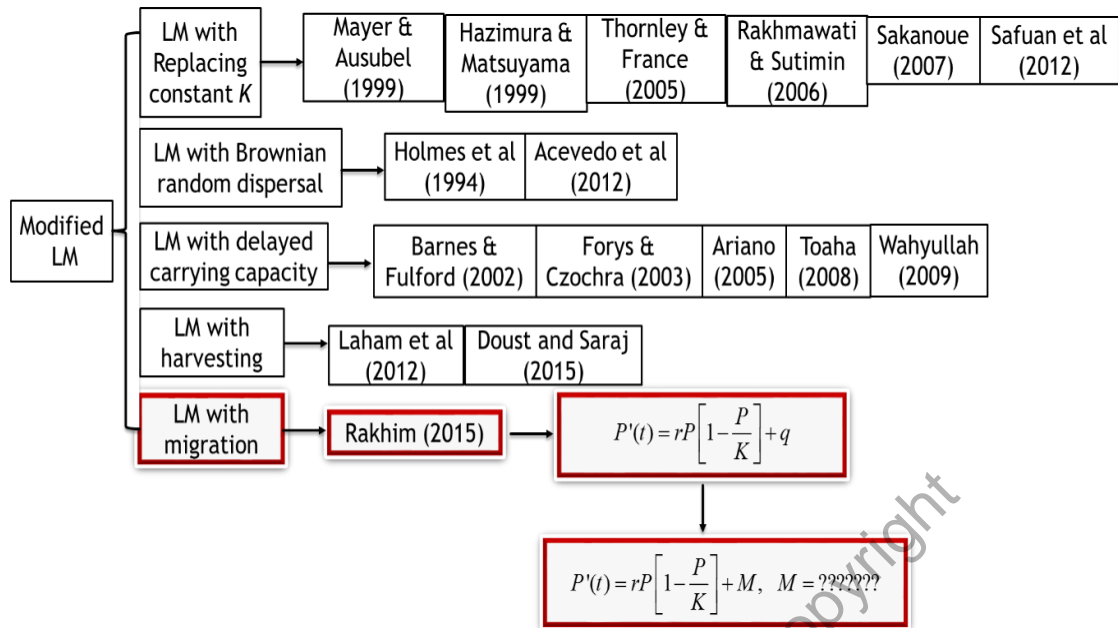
Modified LM

LM with Replacing constant *K*

Mayer & Ausubel (1999)

Hazimura & Matsuyama (1999)

Thornley & France (2005)

Rakhmawati & Sutimin (2006)

Sakanoue (2007)

Safuan et al (2012)

LM with Brownian random dispersal

Holmes et al (1994)

Acevedo et al (2012)

LM with delayed carrying capacity

Barnes & Fulford (2002)

Forys & Czochra (2003)

Ariano (2005)

Toaha (2008)

Wahyullah (2009)

LM with harvesting

Laham et al (2012)

Doust and Saraj (2015)

LM with migration

Rakhim (2015)

$P'(t) = rP\left[1 - \frac{P}{K}\right] + q$

$P'(t) = rP\left[1 - \frac{P}{K}\right] + M, \quad M = ???????$

copyright